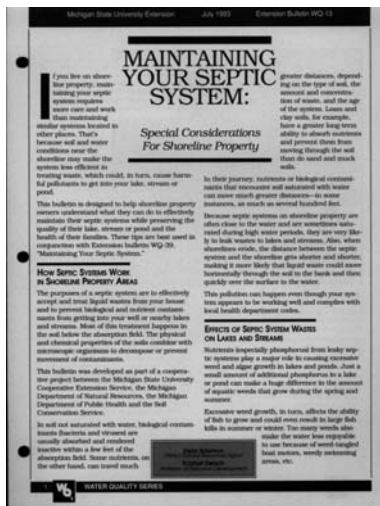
Michigan State University Extension July 1993 Extension Bulletin WQ-13

MAINTAINING YOUR SEPTIC SYSTEM:

Special Considerations For Shoreline Property

If you live on shoreline property, maintaining your septic system requires more care and work than maintaining similar systems located in other places. That's because soil and water conditions near the shoreline may make the system less efficient in treating waste, which could, in turn, cause harmful pollutants to get into your lake, stream or pond.

This bulletin is designed to help shoreline property owners understand what they can do to effectively maintain their septic systems while preserving the quality of their lake, stream or pond and the health of their families. These tips are best used in conjunction with Extension bulletin WQ-39, "Maintaining Your Septic System."

HOW SEPTIC SYSTEMS WORK IN SHORELINE PROPERTY AREAS

The purposes of a septic system are to effectively accept and treat liquid wastes from your house and to prevent biological and nutrient contaminants from getting into your well or nearby lakes and streams. Most of this treatment happens in the soil below the absorption field. The physical and chemical properties of the soils combine with microscopic organisms to decompose or prevent movement of contaminants.

This bulletin was developed as part of a cooperative project between the Michigan State University Cooperative Extension Service, the Michigan Department of Natural Resources, the Michigan Department of Public Health and the Soil Conservation Service.

In soil not saturated with water, biological contaminants (bacteria and viruses) are usually absorbed and rendered inactive within a few feet of the absorption field. Some nutrients, on the other hand, can travel much greater distances, depending on the type of soil, the amount and concentration of waste, and the age of the system. Loam and clay soils, for example, have a greater long-term ability to absorb nutrients and prevent them from moving through the soil than do sand and muck soils.

In their journey, nutrients or biological contaminants that encounter soil saturated with water can move much greater distances—in some instances, as much as several hundred feet.

Because septic systems on shoreline property are often close to the water and are sometimes saturated during high water periods, they are very likely to leak wastes to lakes and streams. Also, when shorelines erode, the distance between the septic system and the shoreline gets shorter and shorter, making it more likely that liquid waste could move horizontally through the soil to the bank and then quickly over the surface to the water.

This pollution can happen even though your system appears to be working well and complies with local health department codes.

EFFECTS OF SEPTIC SYSTEM WASTES ON LAKES AND STREAMS

Nutrients (especially phosphorus) from leaky septic systems play a major role in causing excessive weed and algae growth in lakes and ponds. Just a small amount of additional phosphorus to a lake or pond can make a huge difference in the amount of aquatic weeds that grow during the spring and summer.

Excessive weed growth, in turn, affects the ability of fish to grow and could even result in large fish kills in summer or winter. Too many weeds also make the water less enjoyable to use because of weed-tangled boat motors, weedy swimming areas, etc.

Jane Simmons
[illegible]
Sophie Sanjak
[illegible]

1 WATER QUALITY SERIES